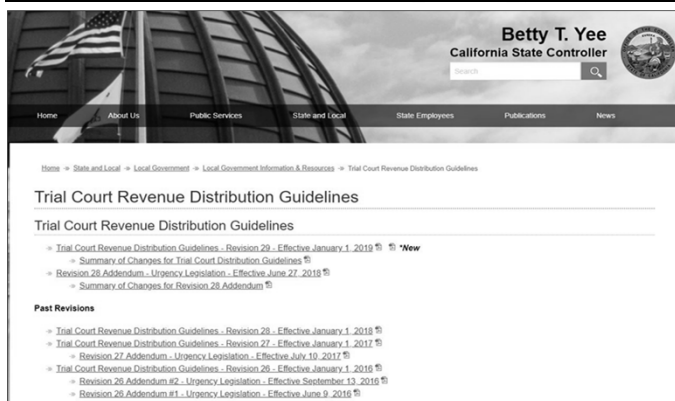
Betty T. Yee
California State Controller

Search

Home About Us Public Services State and Local State Employees Publications News

Home » State and Local » Local Government » Local Government Information & Resources » Trial Court Revenue Distribution Guidelines

Trial Court Revenue Distribution Guidelines

Trial Court Revenue Distribution Guidelines

» Trial Court Revenue Distribution Guidelines - Revision 29 - Effective January 1, 2019 *New
» Summary of Changes for Trial Court Distribution Guidelines
» Revision 28 Addendum - Urgency Legislation - Effective June 27, 2018
» Summary of Changes for Revision 28 Addendum

Past Revisions

» Trial Court Revenue Distribution Guidelines - Revision 28 - Effective January 1, 2018
» Trial Court Revenue Distribution Guidelines - Revision 27 - Effective January 1, 2017
» Revision 27 Addendum - Urgency Legislation - Effective July 10, 2017
» Trial Court Revenue Distribution Guidelines - Revision 26 - Effective January 1, 2016
» Revision 26 Addendum #2 - Urgency Legislation - Effective September 13, 2016
» Revision 26 Addendum #1 - Urgency Legislation - Effective June 9, 2016